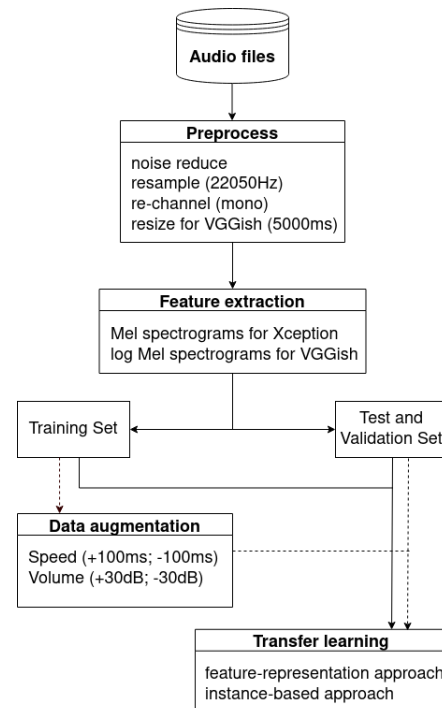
Audio files

Preprocess

noise reduce
resample (22050Hz)
re-channel (mono)
resize for VGGish (5000ms)

Feature extraction

Mel spectrograms for Xception
log Mel spectrograms for VGGish

Training Set

Test and Validation Set

Data augmentation

Speed (+100ms; -100ms)
Volume (+30dB; -30dB)

Transfer learning

feature-representation approach
instance-based approach